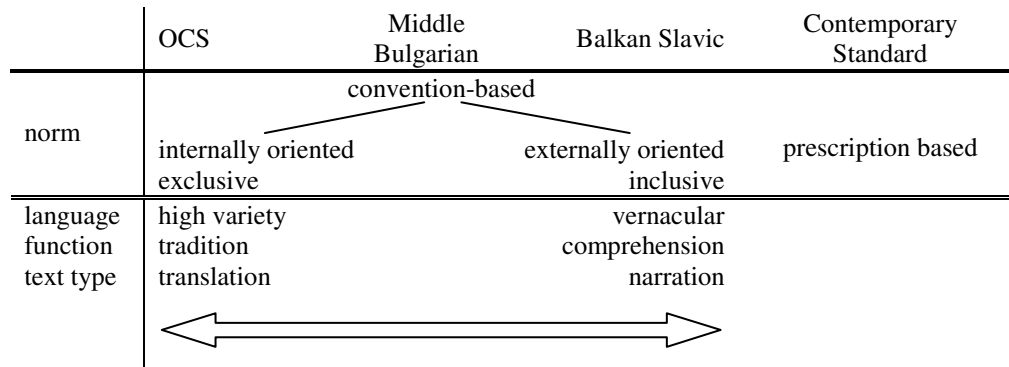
| | OCS | Middle Bulgarian | Balkan Slavic | Contemporary Standard |
|---|---|---|---|---|
| norm | convention-based<br>internally oriented<br>exclusive | | externally oriented<br>inclusive | prescription based |
| language<br>function<br>text type | high variety<br>tradition<br>translation | | vernacular<br>comprehension<br>narration | |